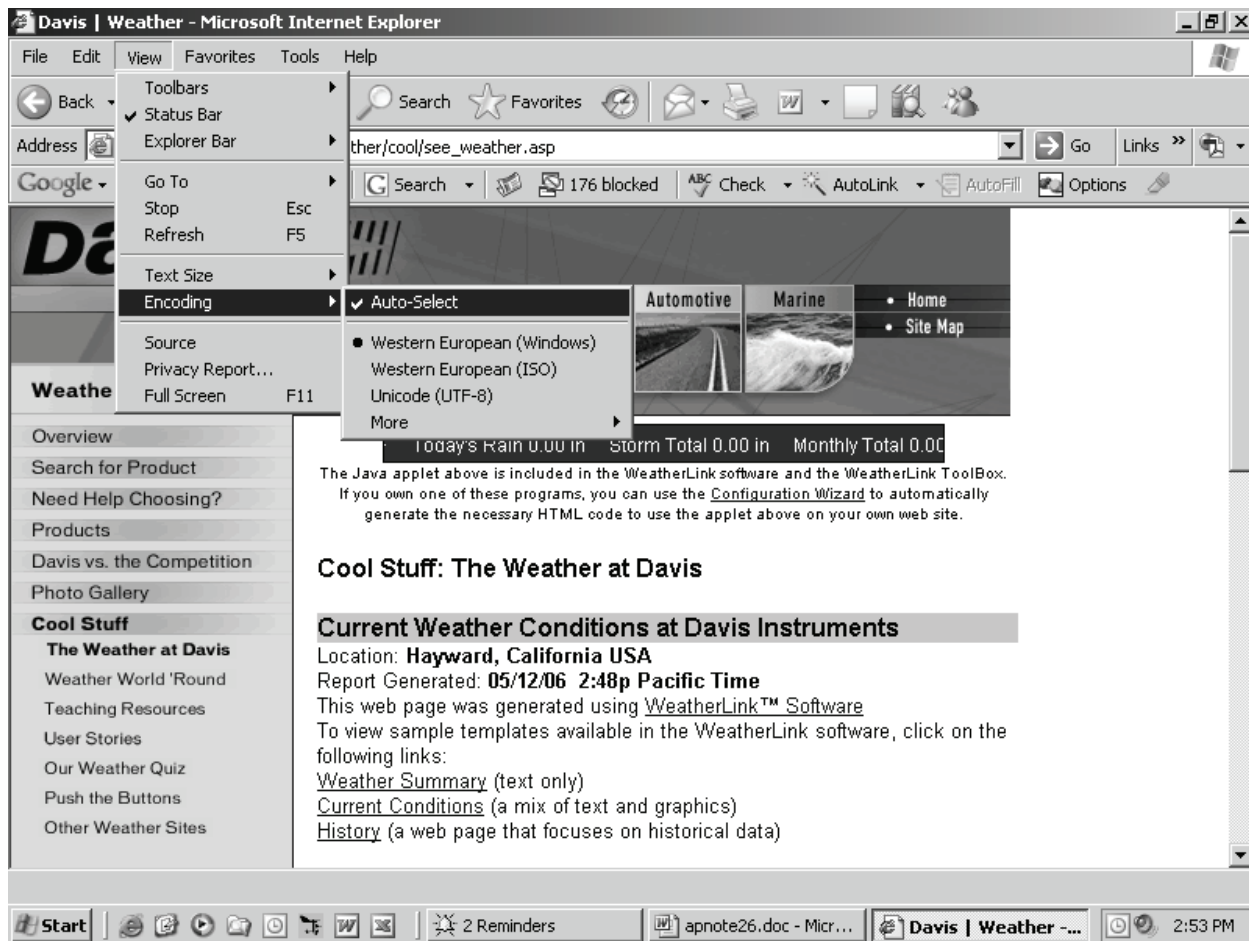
Davis | Weather - Microsoft Internet Explorer

File Edit View Favorites Tools Help

Back Search Favorites

Address ther/cool/see_weather.asp Go Links »

Google - G Search 176 blocked Check AutoLink AutoFill Options

Toolbars
✔ Status Bar
Explorer Bar
Go To
Stop Esc
Refresh F5
Text Size
Encoding
Source
Privacy Report...
Full Screen F11

✔ Auto-Select
● Western European (Windows)
Western European (ISO)
Unicode (UTF-8)
More

Da

Automotive Marine • Home • Site Map

Weathe

Overview
Search for Product
Need Help Choosing?
Products
Davis vs. the Competition
Photo Gallery
Cool Stuff
The Weather at Davis
Weather World 'Round
Teaching Resources
User Stories
Our Weather Quiz
Push the Buttons
Other Weather Sites

Today's Rain 0.00 in Storm Total 0.00 in Monthly Total 0.0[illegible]

The Java applet above is included in the WeatherLink software and the WeatherLink ToolBox. If you own one of these programs, you can use the Configuration Wizard to automatically generate the necessary HTML code to use the applet above on your own web site.

Cool Stuff: The Weather at Davis

Current Weather Conditions at Davis Instruments
Location: Hayward, California USA
Report Generated: 05/12/06 2:48p Pacific Time
This web page was generated using WeatherLink™ Software
To view sample templates available in the WeatherLink software, click on the following links:
Weather Summary (text only)
Current Conditions (a mix of text and graphics)
History (a web page that focuses on historical data)

Start 2 Reminders apnote26.doc - Micr... Davis | Weather -... 2:53 PM